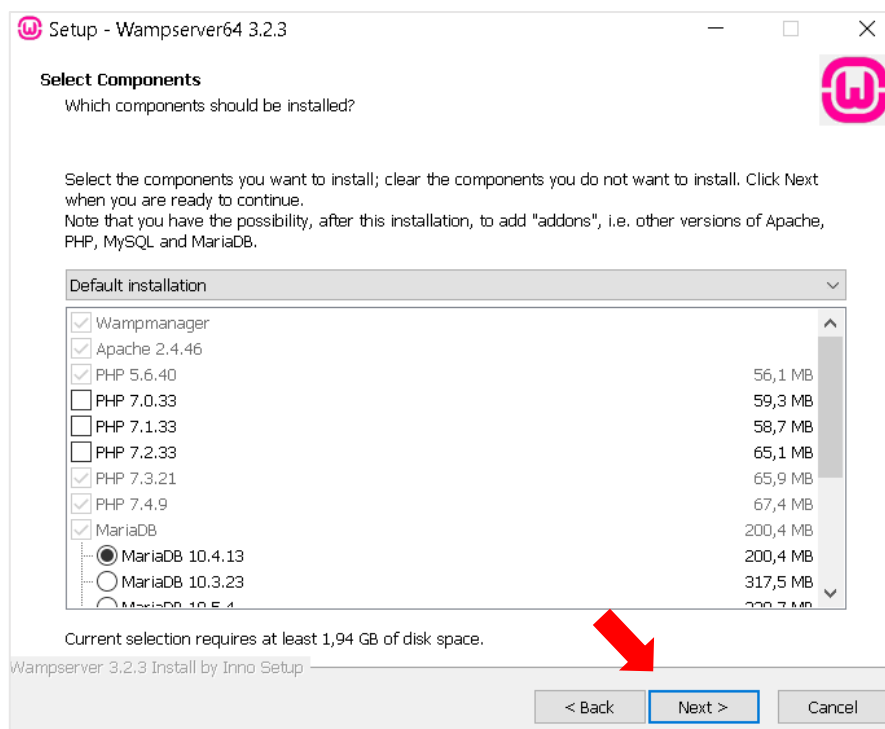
Setup - Wampserver64 3.2.3

Select Components
Which components should be installed?

Select the components you want to install; clear the components you do not want to install. Click Next when you are ready to continue.
Note that you have the possibility, after this installation, to add "addons", i.e. other versions of Apache, PHP, MySQL and MariaDB.

Default installation

| | |
|---|---|
| Wampmanager | |
| Apache 2.4.46 | |
| PHP 5.6.40 | 56,1 MB |
| PHP 7.0.33 | 59,3 MB |
| PHP 7.1.33 | 58,7 MB |
| PHP 7.2.33 | 65,1 MB |
| PHP 7.3.21 | 65,9 MB |
| PHP 7.4.9 | 67,4 MB |
| MariaDB | 200,4 MB |
| MariaDB 10.4.13 | 200,4 MB |
| MariaDB 10.3.23 | 317,5 MB |
| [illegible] | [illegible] |

Current selection requires at least 1,94 GB of disk space.

Wampserver 3.2.3 Install by Inno Setup

< Back Next > Cancel